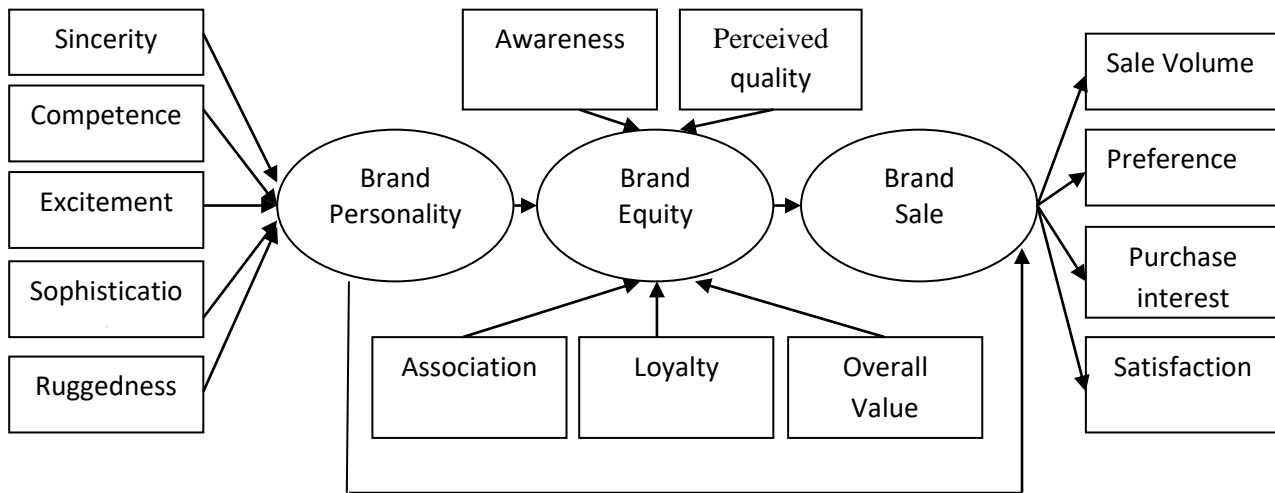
Sincerity

Competence

Excitement

Sophisticatio

Ruggedness

Brand Personality

Awareness

Perceived quality

Brand Equity

Association

Loyalty

Overall Value

Brand Sale

Sale Volume

Preference

Purchase interest

Satisfaction